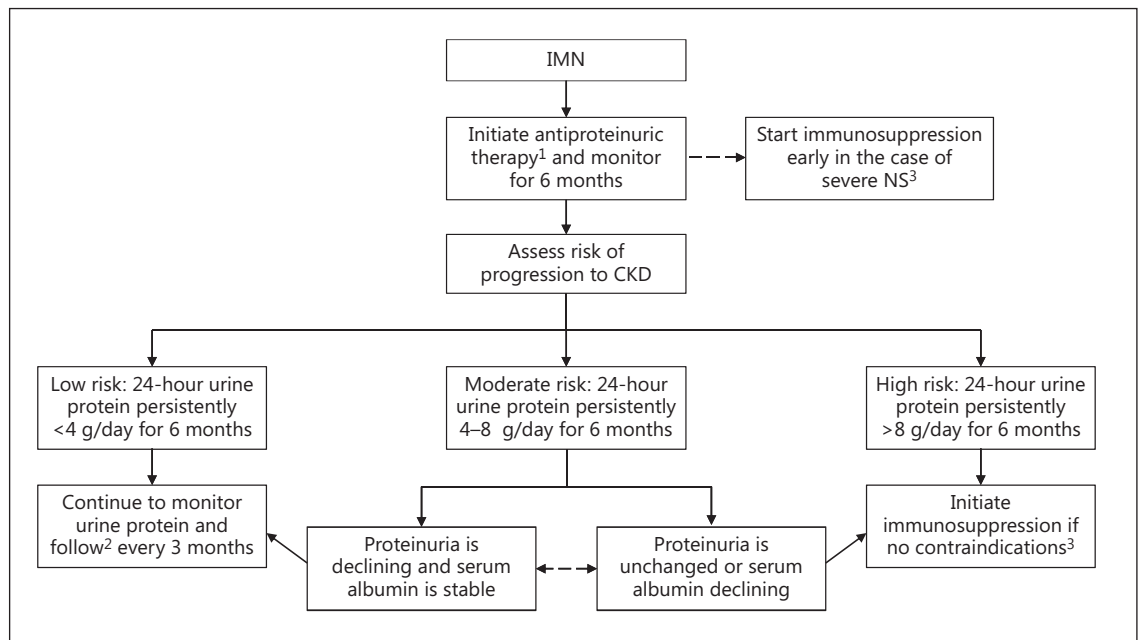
IMN

Initiate antiproteinuric therapy$^1$ and monitor for 6 months

Start immunosuppression early in the case of severe NS$^3$

Assess risk of progression to CKD

Low risk: 24-hour urine protein persistently <4 g/day for 6 months

Moderate risk: 24-hour urine protein persistently 4–8 g/day for 6 months

High risk: 24-hour urine protein persistently >8 g/day for 6 months

Continue to monitor urine protein and follow$^2$ every 3 months

Proteinuria is declining and serum albumin is stable

Proteinuria is unchanged or serum albumin declining

Initiate immunosuppression if no contraindications$^3$